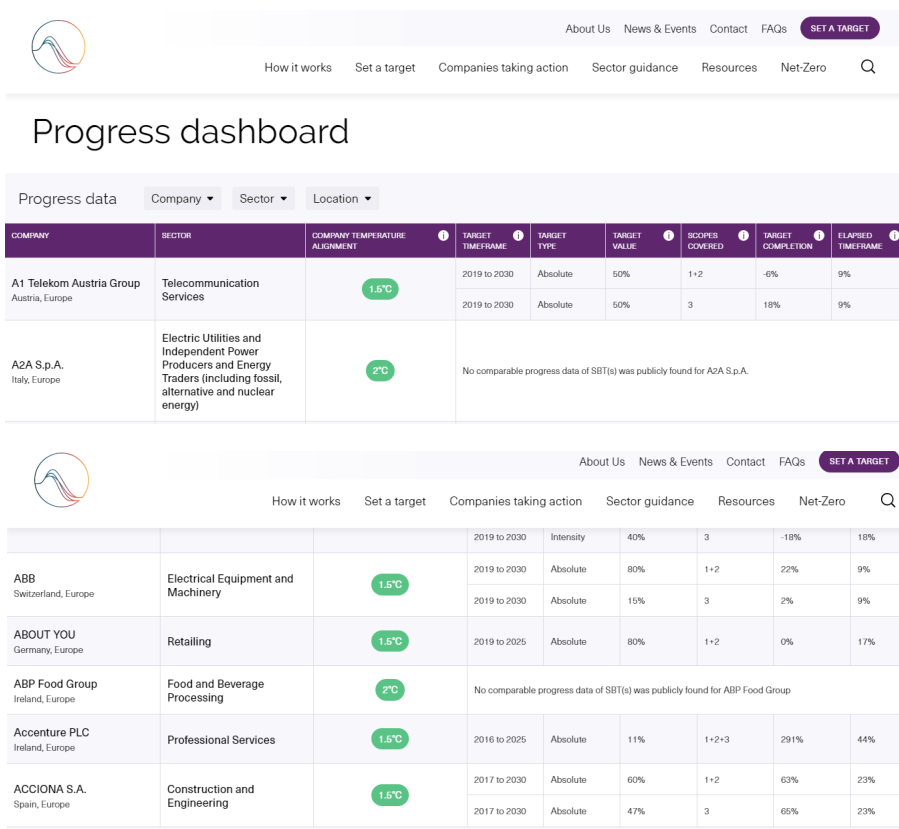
About Us News & Events Contact FAQs SET A TARGET

How it works Set a target Companies taking action Sector guidance Resources Net-Zero

Progress dashboard

Progress data Company Sector Location

| COMPANY | SECTOR | COMPANY TEMPERATURE ALIGNMENT | TARGET TIMEFRAME | TARGET TYPE | TARGET VALUE | SCOPES COVERED | TARGET COMPLETION | ELAPSED TIMEFRAME |
|---|---|---|---|---|---|---|---|---|
| A1 Telekom Austria Group Austria, Europe | Telecommunication Services | 1.5°C | 2019 to 2030 | Absolute | 50% | 1+2 | -6% | 9% |
| | | | 2019 to 2030 | Absolute | 50% | 3 | 18% | 9% |
| A2A S.p.A. Italy, Europe | Electric Utilities and Independent Power Producers and Energy Traders (including fossil, alternative and nuclear energy) | 2°C | No comparable progress data of SBT(s) was publicly found for A2A S.p.A. | | | | | |

About Us News & Events Contact FAQs SET A TARGET

How it works Set a target Companies taking action Sector guidance Resources Net-Zero

| | | | 2019 to 2030 | Intensity | 40% | 3 | -18% | 18% |
|---|---|---|---|---|---|---|---|---|
| ABB Switzerland, Europe | Electrical Equipment and Machinery | 1.5°C | 2019 to 2030 | Absolute | 80% | 1+2 | 22% | 9% |
| | | | 2019 to 2030 | Absolute | 15% | 3 | 2% | 9% |
| ABOUT YOU Germany, Europe | Retailing | 1.5°C | 2019 to 2025 | Absolute | 80% | 1+2 | 0% | 17% |
| ABP Food Group Ireland, Europe | Food and Beverage Processing | 2°C | No comparable progress data of SBT(s) was publicly found for ABP Food Group | | | | | |
| Accenture PLC Ireland, Europe | Professional Services | 1.5°C | 2016 to 2025 | Absolute | 11% | 1+2+3 | 291% | 44% |
| ACCIONA S.A. Spain, Europe | Construction and Engineering | 1.5°C | 2017 to 2030 | Absolute | 60% | 1+2 | 63% | 23% |
| | | | 2017 to 2030 | Absolute | 47% | 3 | 65% | 23% |